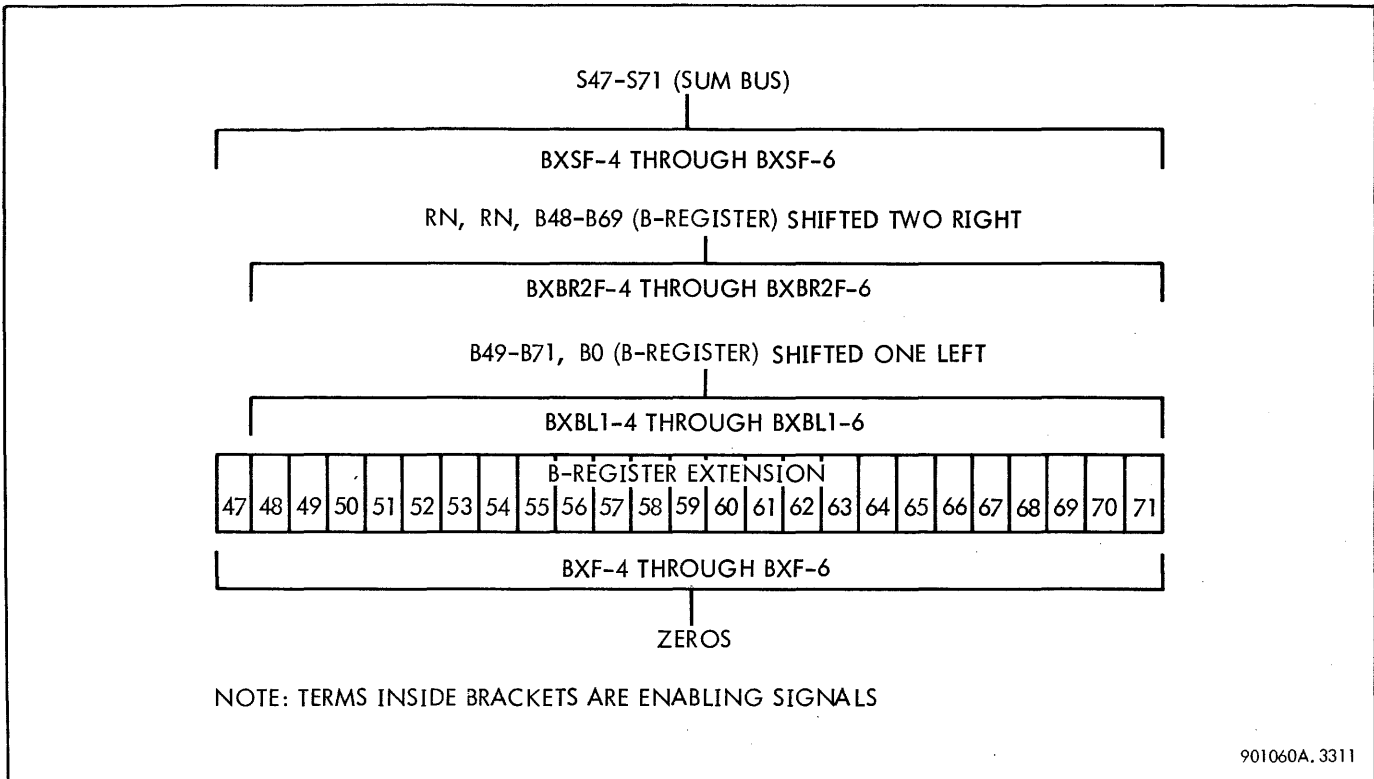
S47-S71 (SUM BUS)

BXSF-4 THROUGH BXSF-6

RN, RN, B48-B69 (B-REGISTER) SHIFTED TWO RIGHT

BXBR2F-4 THROUGH BXBR2F-6

B49-B71, B0 (B-REGISTER) SHIFTED ONE LEFT

BXBL1-4 THROUGH BXBL1-6

B-REGISTER EXTENSION

| 47 | 48 | 49 | 50 | 51 | 52 | 53 | 54 | 55 | 56 | 57 | 58 | 59 | 60 | 61 | 62 | 63 | 64 | 65 | 66 | 67 | 68 | 69 | 70 | 71 |
|---|---|---|---|---|---|---|---|---|---|---|---|---|---|---|---|---|---|---|---|---|---|---|---|---|

BXF-4 THROUGH BXF-6

ZEROS

NOTE: TERMS INSIDE BRACKETS ARE ENABLING SIGNALS

901060A. 3311